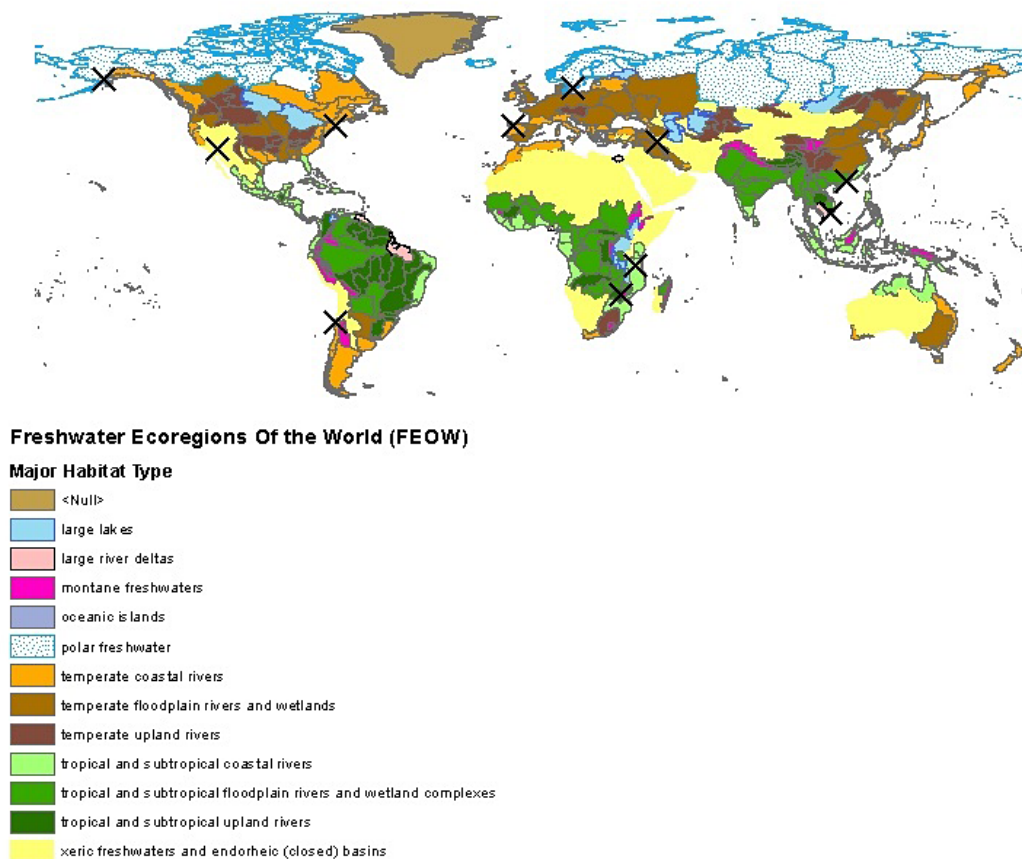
Freshwater Ecoregions Of the World (FEOW)

Major Habitat Type

<Null>

large lakes

large river deltas

montane freshwaters

oceanic islands

polar freshwater

temperate coastal rivers

temperate floodplain rivers and wetlands

temperate upland rivers

tropical and subtropical coastal rivers

tropical and subtropical floodplain rivers and wetland complexes

tropical and subtropical upland rivers

xeric freshwaters and endorheic (closed) basins